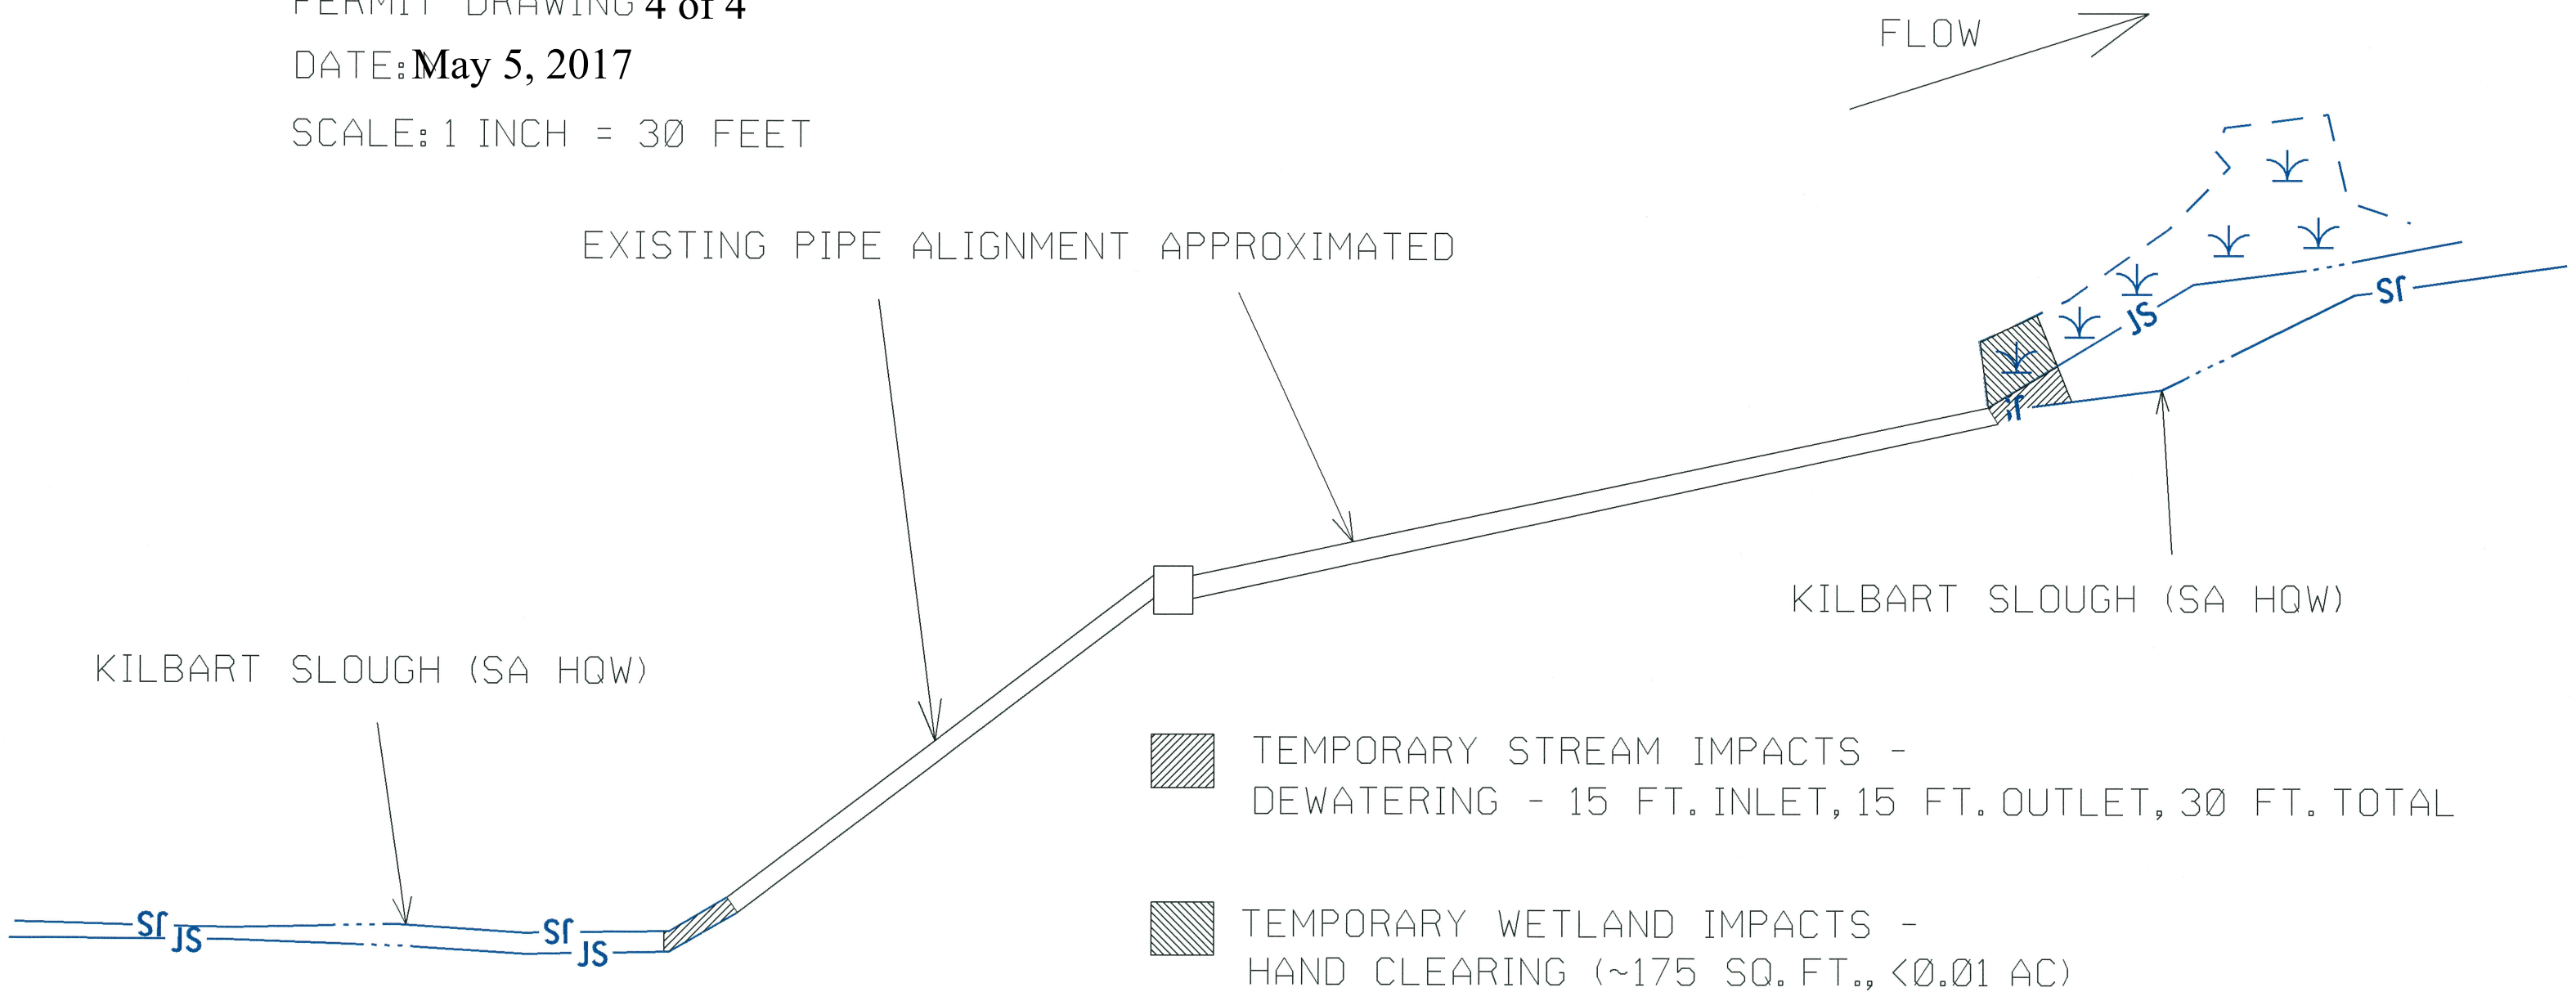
PERMIT DRAWING 4 of 4
DATE: May 5, 2017
SCALE: 1 INCH = 30 FEET

FLOW

EXISTING PIPE ALIGNMENT APPROXIMATED

KILBART SLOUGH (SA HQW)

KILBART SLOUGH (SA HQW)

SL JS SL JS JS SL JS SL

TEMPORARY STREAM IMPACTS - DEWATERING - 15 FT. INLET, 15 FT. OUTLET, 30 FT. TOTAL

TEMPORARY WETLAND IMPACTS - HAND CLEARING (~175 SQ. FT., <0.01 AC)